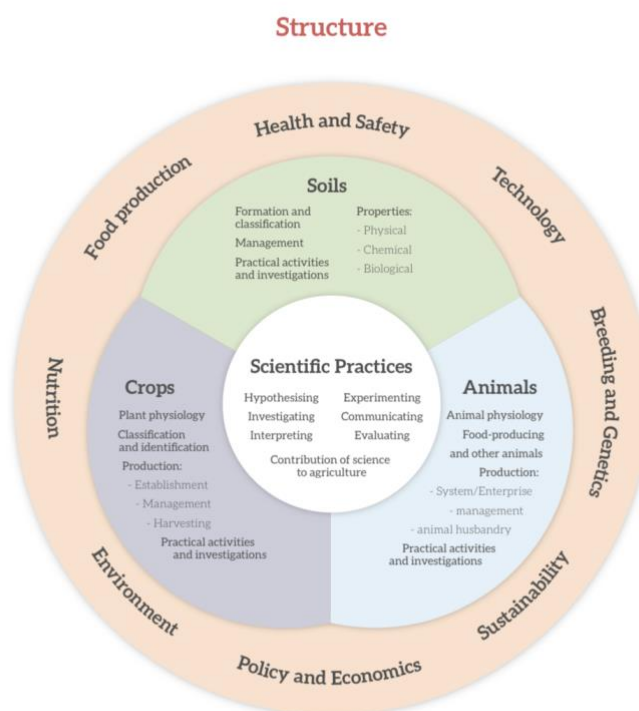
Structure

Health and Safety

Technology

Breeding and Genetics

Sustainability

Policy and Economics

Environment

Nutrition

Food production

Soils

Formation and classification

Management

Practical activities and investigations

Properties:
- Physical
- Chemical
- Biological

Crops

Plant physiology

Classification and identification

Production:
- Establishment
- Management
- Harvesting

Practical activities and investigations

Scientific Practices

Hypothesising
Investigating
Interpreting
Experimenting
Communicating
Evaluating

Contribution of science to agriculture

Animals

Animal physiology

Food-producing and other animals

Production:
- System/Enterprise
- management
- animal husbandry

Practical activities and investigations